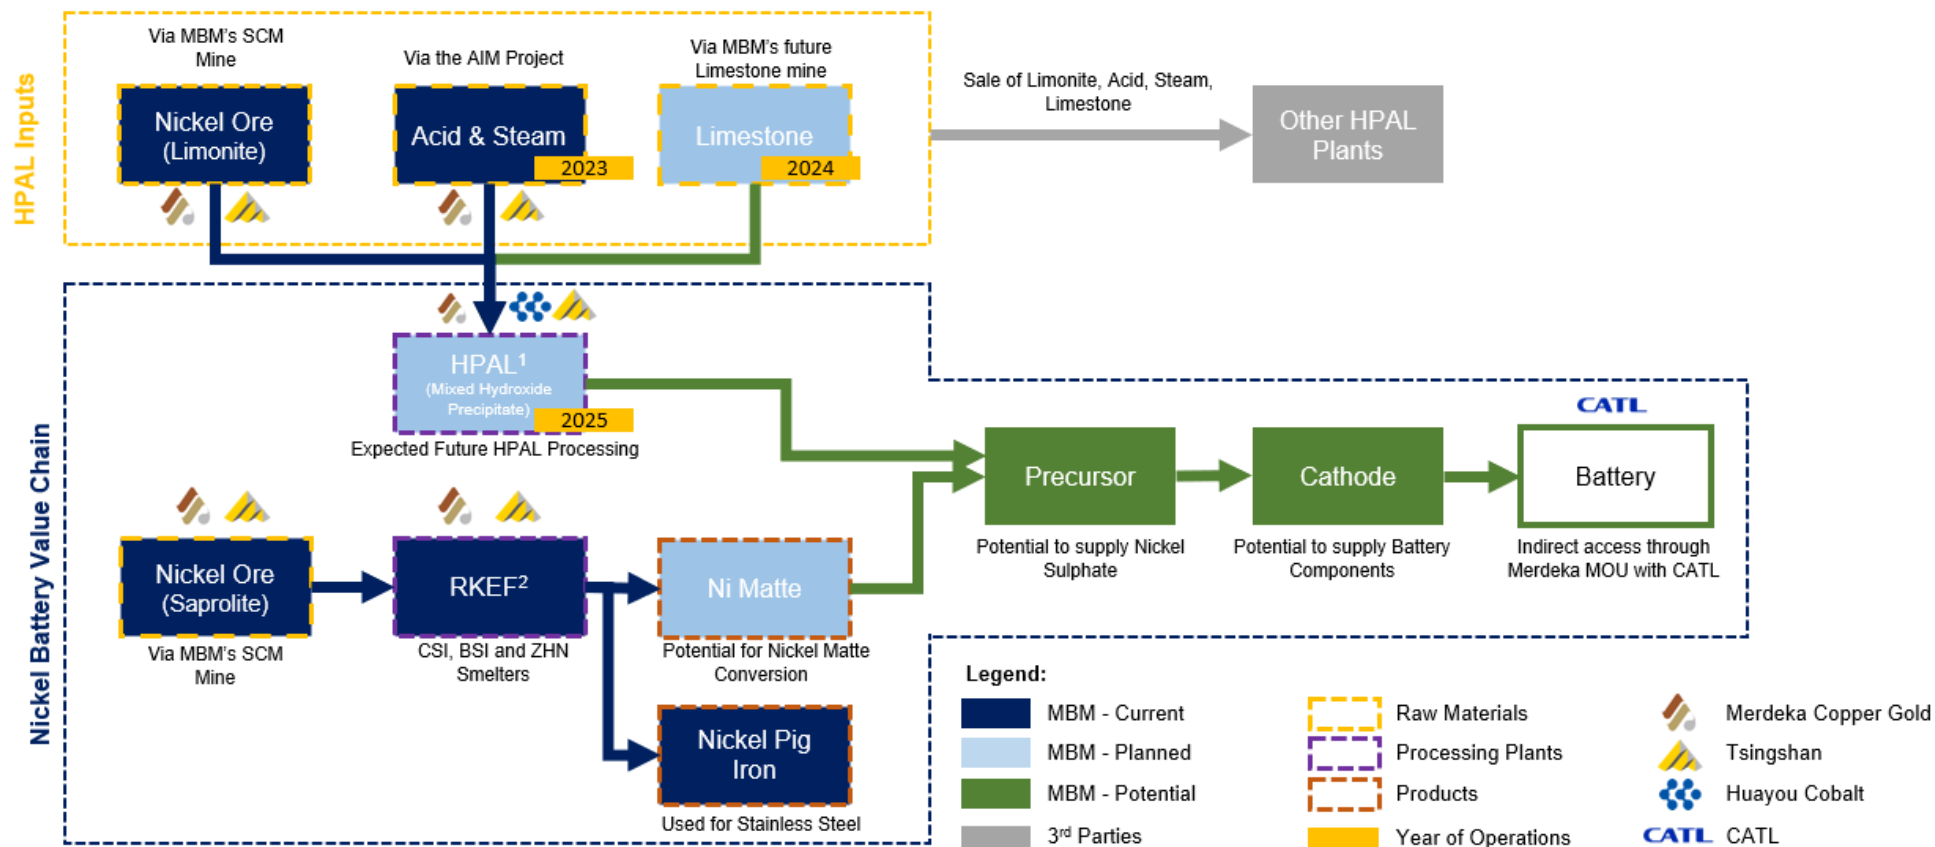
HPAL Inputs

Via MBM's SCM Mine

Nickel Ore (Limonite)

Via the AIM Project

Acid & Steam

2023

Via MBM's future Limestone mine

Limestone

2024

Sale of Limonite, Acid, Steam, Limestone

Other HPAL Plants

Nickel Battery Value Chain

HPAL$^1$ (Mixed Hydroxide Precipitate)

2025

Expected Future HPAL Processing

CATL

Precursor

Potential to supply Nickel Sulphate

Cathode

Potential to supply Battery Components

Battery

Indirect access through Merdeka MOU with CATL

Nickel Ore (Saprolite)

Via MBM's SCM Mine

RKEF$^2$

CSI, BSI and ZHN Smelters

Ni Matte

Potential for Nickel Matte Conversion

Nickel Pig Iron

Used for Stainless Steel

Legend:

MBM - Current

MBM - Planned

MBM - Potential

3$^{rd}$ Parties

Raw Materials

Processing Plants

Products

Year of Operations

Merdeka Copper Gold

Tsingshan

Huayou Cobalt

CATL CATL